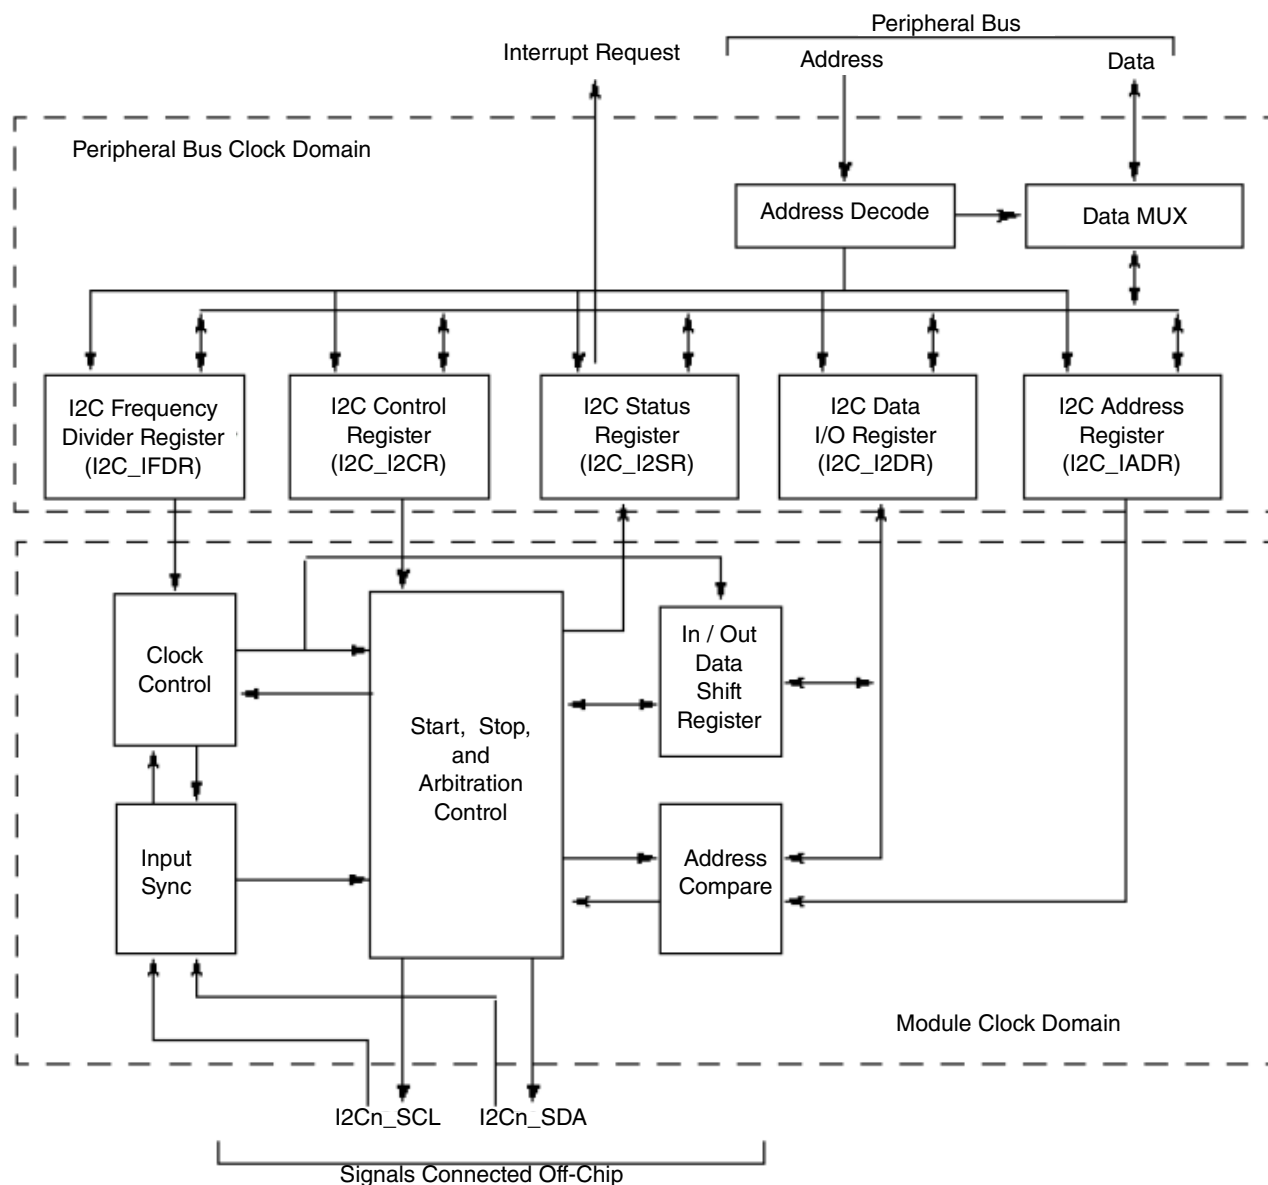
Peripheral Bus

Interrupt Request

Address

Data

Peripheral Bus Clock Domain

Address Decode

Data MUX

I2C Frequency Divider Register (I2C_IFDR)

I2C Control Register (I2C_I2CR)

I2C Status Register (I2C_I2SR)

I2C Data I/O Register (I2C_I2DR)

I2C Address Register (I2C_IADR)

Clock Control

Start, Stop, and Arbitration Control

In / Out Data Shift Register

Input Sync

Address Compare

Module Clock Domain

I2Cn_SCL

I2Cn_SDA

Signals Connected Off-Chip